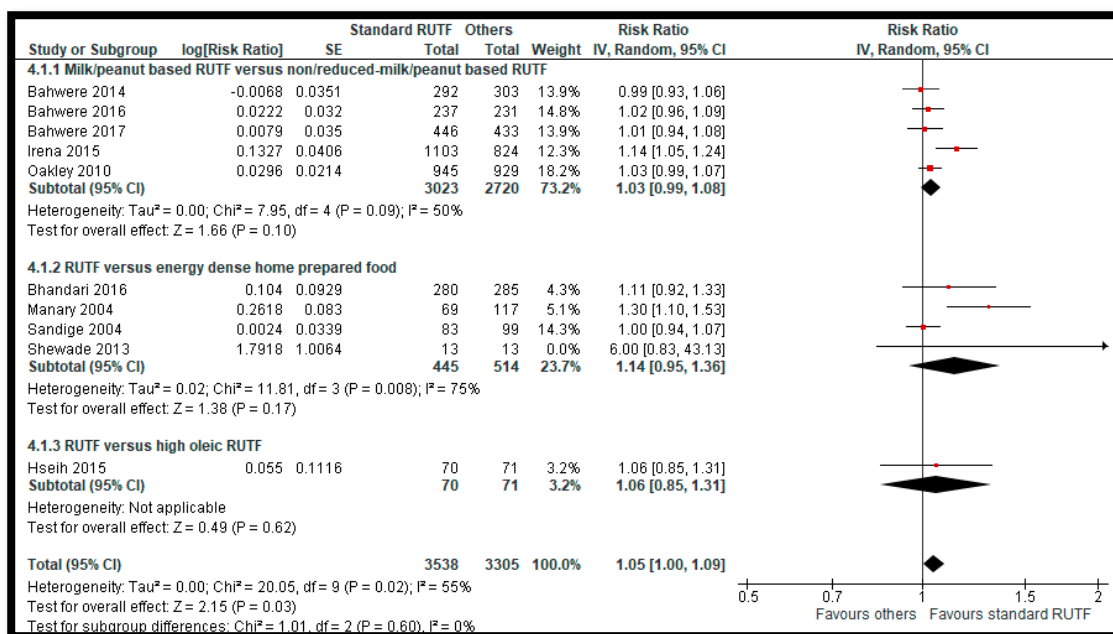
| Study or Subgroup | log[Risk Ratio] | SE | Standard RUTF Total | Others Total | Weight | Risk Ratio IV, Random, 95% CI |
|---|---|---|---|---|---|---|
| **4.1.1 Milk/peanut based RUTF versus non/reduced-milk/peanut based RUTF** | | | | | | |
| Bahwere 2014 | -0.0068 | 0.0351 | 292 | 303 | 13.9% | 0.99 [0.93, 1.06] |
| Bahwere 2016 | 0.0222 | 0.032 | 237 | 231 | 14.8% | 1.02 [0.96, 1.09] |
| Bahwere 2017 | 0.0079 | 0.035 | 446 | 433 | 13.9% | 1.01 [0.94, 1.08] |
| Irena 2015 | 0.1327 | 0.0406 | 1103 | 824 | 12.3% | 1.14 [1.05, 1.24] |
| Oakley 2010 | 0.0296 | 0.0214 | 945 | 929 | 18.2% | 1.03 [0.99, 1.07] |
| **Subtotal (95% CI)** | | | **3023** | **2720** | **73.2%** | **1.03 [0.99, 1.08]** |

Heterogeneity: Tau² = 0.00; Chi² = 7.95, df = 4 (P = 0.09); I² = 50%
Test for overall effect: Z = 1.66 (P = 0.10)

| Study or Subgroup | log[Risk Ratio] | SE | Standard RUTF Total | Others Total | Weight | Risk Ratio IV, Random, 95% CI |
|---|---|---|---|---|---|---|
| **4.1.2 RUTF versus energy dense home prepared food** | | | | | | |
| Bhandari 2016 | 0.104 | 0.0929 | 280 | 285 | 4.3% | 1.11 [0.92, 1.33] |
| Manary 2004 | 0.2618 | 0.083 | 69 | 117 | 5.1% | 1.30 [1.10, 1.53] |
| Sandige 2004 | 0.0024 | 0.0339 | 83 | 99 | 14.3% | 1.00 [0.94, 1.07] |
| Shewade 2013 | 1.7918 | 1.0064 | 13 | 13 | 0.0% | 6.00 [0.83, 43.13] |
| **Subtotal (95% CI)** | | | **445** | **514** | **23.7%** | **1.14 [0.95, 1.36]** |

Heterogeneity: Tau² = 0.02; Chi² = 11.81, df = 3 (P = 0.008); I² = 75%
Test for overall effect: Z = 1.38 (P = 0.17)

| Study or Subgroup | log[Risk Ratio] | SE | Standard RUTF Total | Others Total | Weight | Risk Ratio IV, Random, 95% CI |
|---|---|---|---|---|---|---|
| **4.1.3 RUTF versus high oleic RUTF** | | | | | | |
| Hseih 2015 | 0.055 | 0.1116 | 70 | 71 | 3.2% | 1.06 [0.85, 1.31] |
| **Subtotal (95% CI)** | | | **70** | **71** | **3.2%** | **1.06 [0.85, 1.31]** |

Heterogeneity: Not applicable
Test for overall effect: Z = 0.49 (P = 0.62)

**Total (95% CI)** **3538** **3305** **100.0%** **1.05 [1.00, 1.09]**
Heterogeneity: Tau² = 0.00; Chi² = 20.05, df = 9 (P = 0.02); I² = 55%
Test for overall effect: Z = 2.15 (P = 0.03)
Test for subgroup differences: Chi² = 1.01, df = 2 (P = 0.60), I² = 0%

Risk Ratio
IV, Random, 95% CI
0.5 0.7 1 1.5 2
Favours others Favours standard RUTF